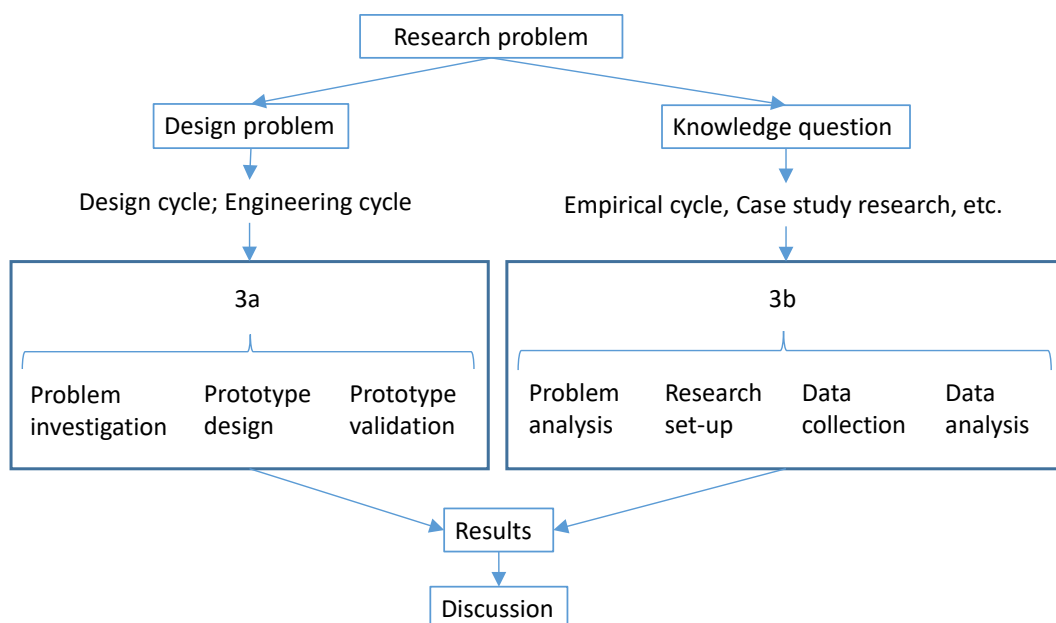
Research problem

Design problem

Knowledge question

Design cycle; Engineering cycle

Empirical cycle, Case study research, etc.

3a

Problem investigation

Prototype design

Prototype validation

3b

Problem analysis

Research set-up

Data collection

Data analysis

Results

Discussion